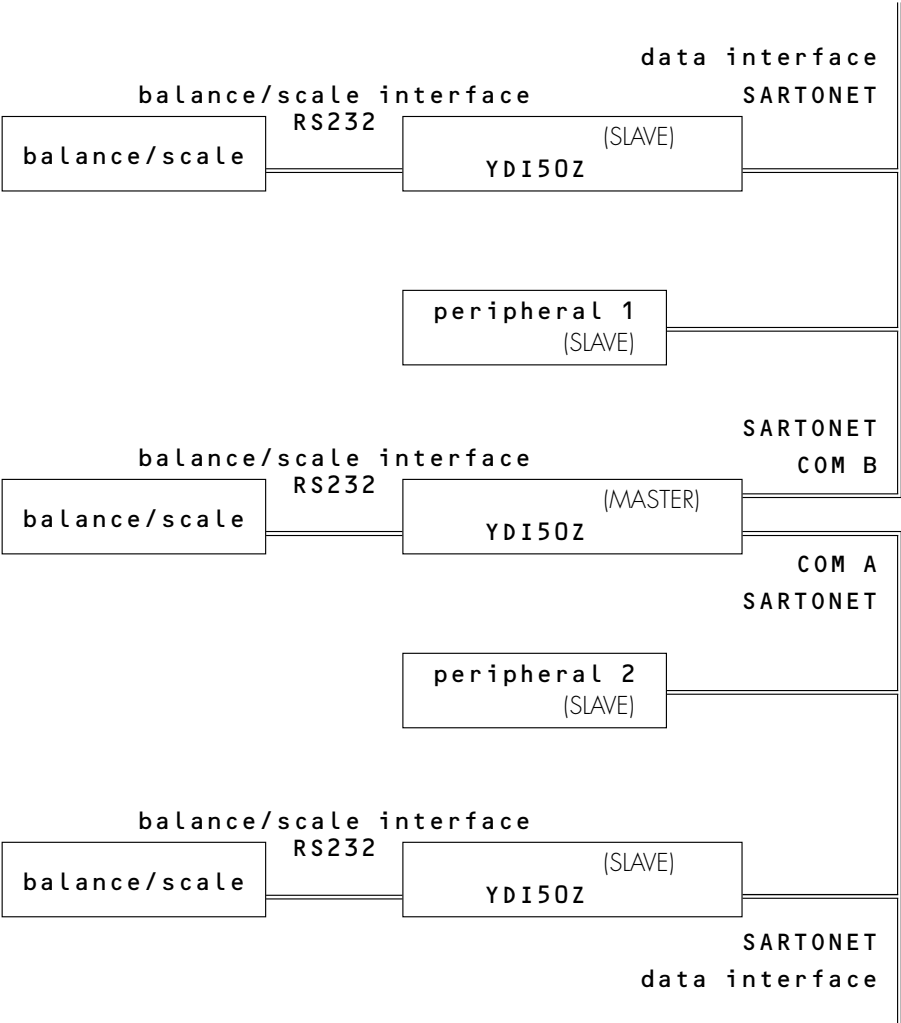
data interface
SARTONET

balance/scale interface
RS232

balance/scale

(SLAVE)
YDI50Z

peripheral 1
(SLAVE)

SARTONET
COM B

balance/scale interface
RS232

balance/scale

(MASTER)
YDI50Z

COM A
SARTONET

peripheral 2
(SLAVE)

balance/scale interface
RS232

balance/scale

(SLAVE)
YDI50Z

SARTONET
data interface